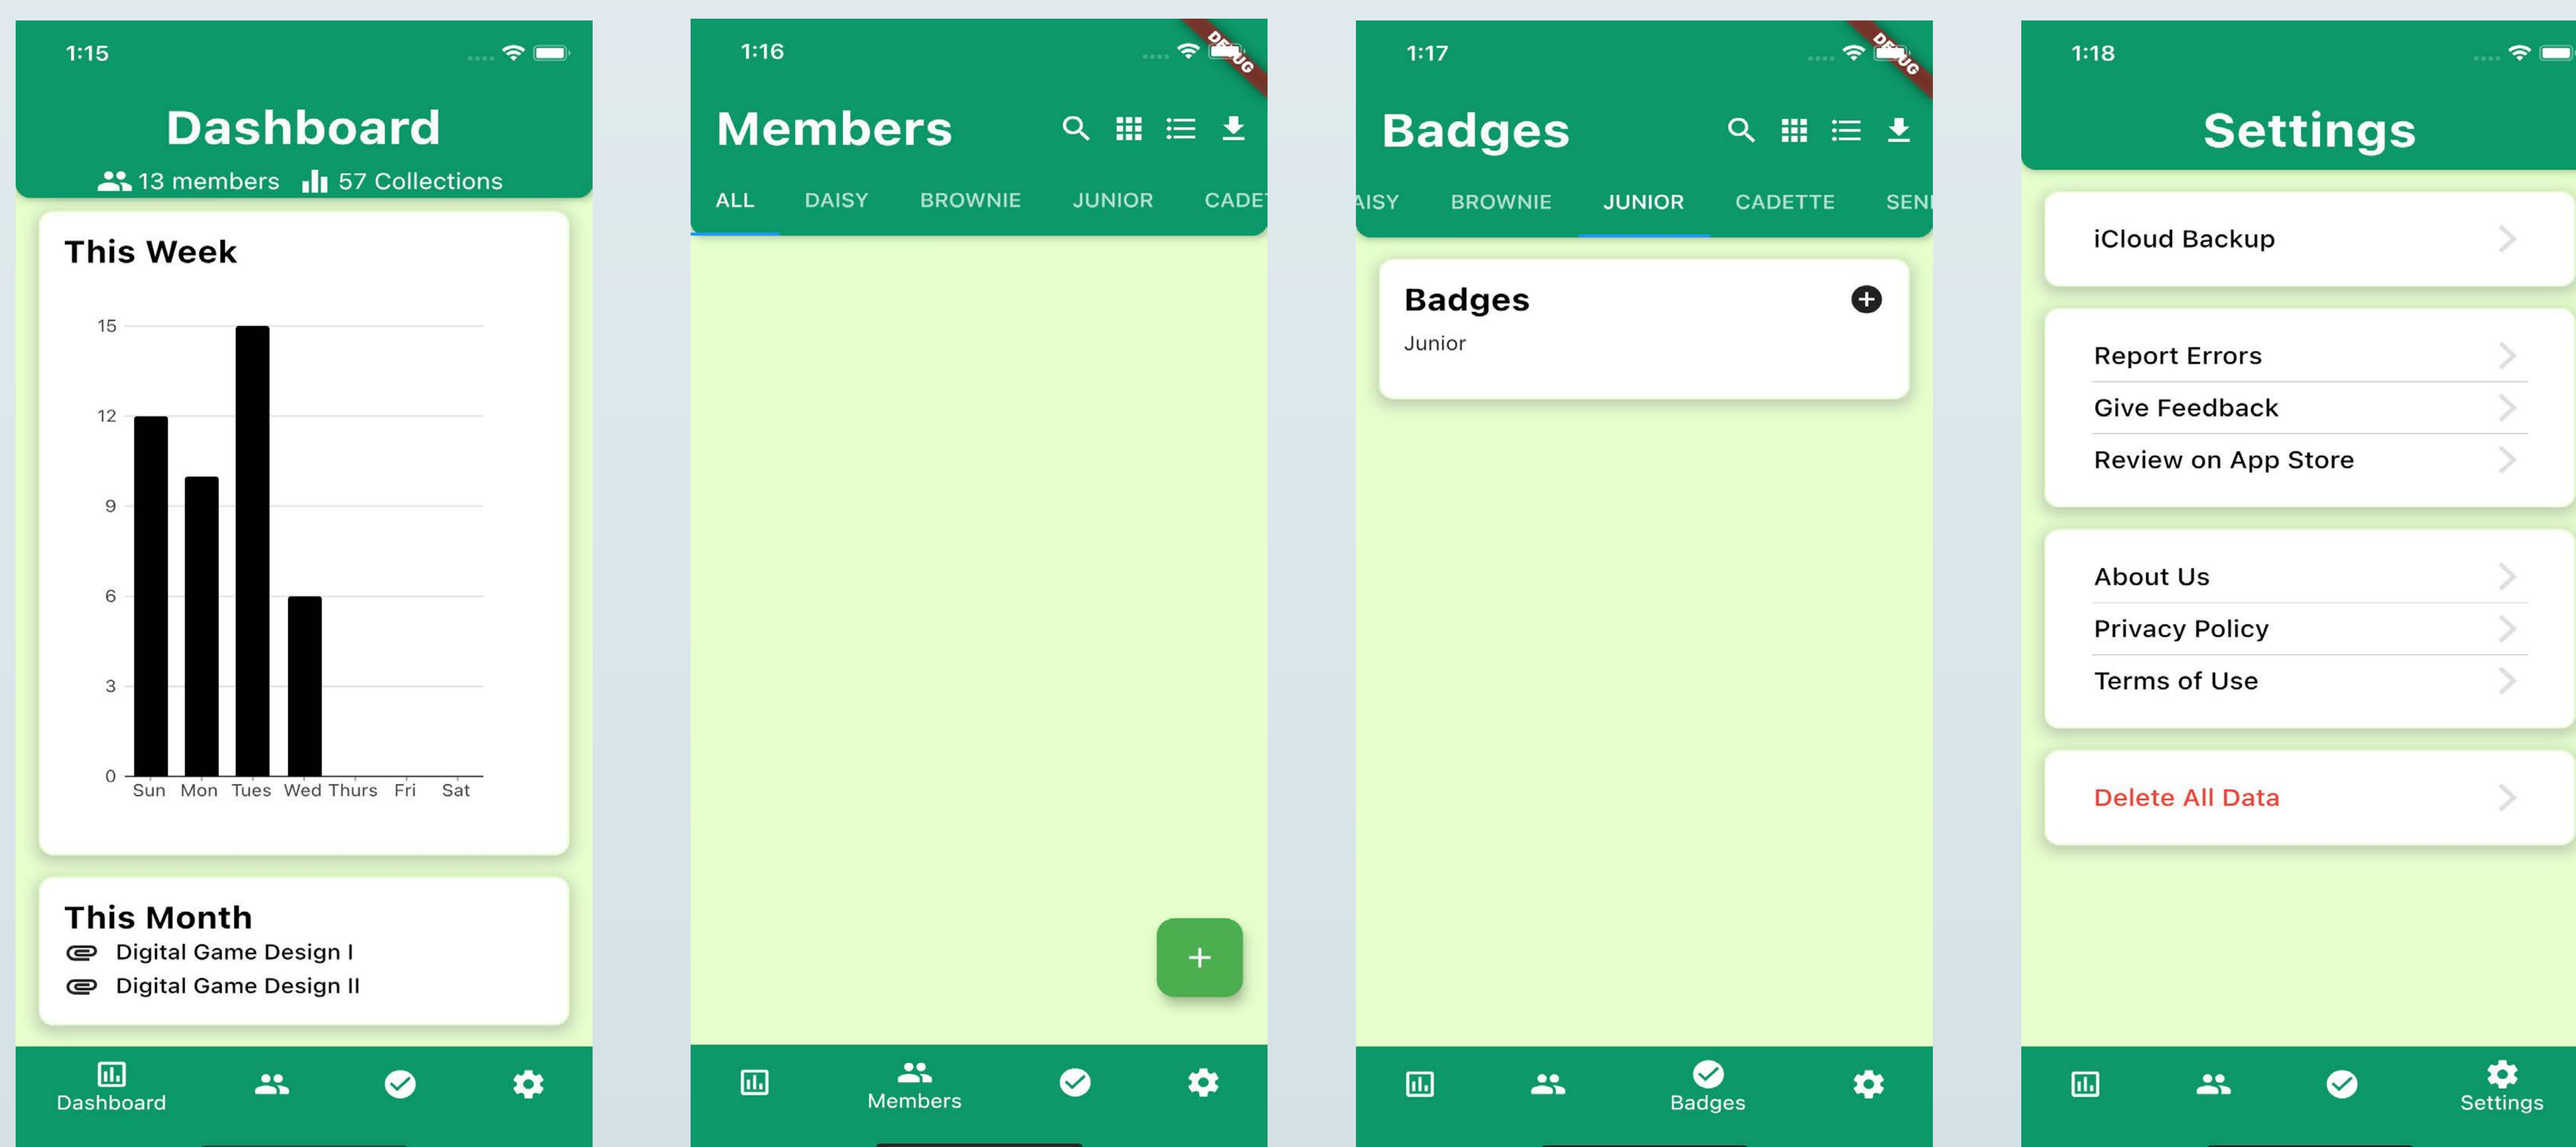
1:15

Dashboard

13 members 57 Collections

This Week

15
12
9
6
3
0
Sun Mon Tues Wed Thurs Fri Sat

This Month
Digital Game Design I
Digital Game Design II

Dashboard

1:16

DEBUG

Members

ALL DAISY BROWNIE JUNIOR CADET

+

Members

1:17

DEBUG

Badges

AISY BROWNIE JUNIOR CADETTE SENI

Badges
Junior

Badges

1:18

Settings

iCloud Backup

Report Errors
Give Feedback
Review on App Store

About Us
Privacy Policy
Terms of Use

Delete All Data

Settings